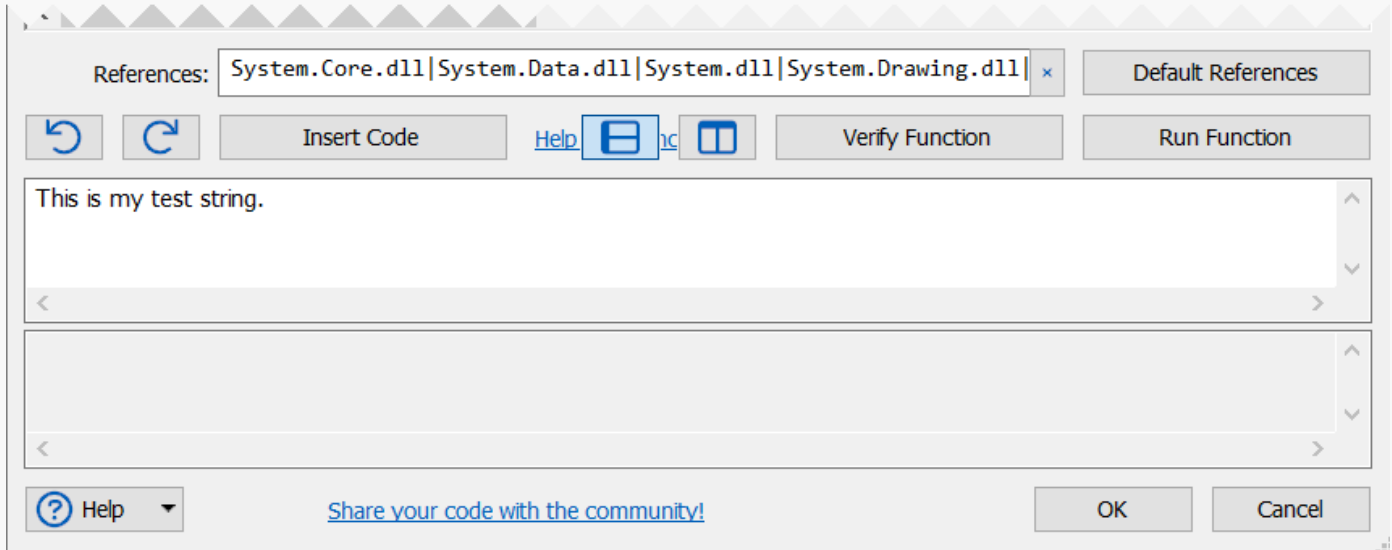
References: System.Core.dll|System.Data.dll|System.dll|System.Drawing.dll| ×

Default References

Insert Code

Help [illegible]nc

Verify Function

Run Function

This is my test string.

Help

Share your code with the community!

OK

Cancel